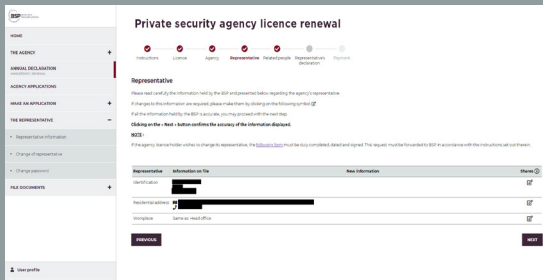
BSP

HOME

THE AGENCY +

ANNUAL DECLARATION

AGENCY APPLICATIONS

MAKE AN APPLICATION +

THE REPRESENTATIVE −

• Representative information

• Change of representative

• Change password

FILE DOCUMENTS +

User profile

Private security agency licence renewal

Instructions Licence Agency Representative Related people Representative's declaration Payment

Representative

Please read carefully the information held by the BSP and presented below regarding the agency's representative.

If changes to this information are required, please make them by clicking on the following symbol .

If all the information held by the BSP is accurate, you may proceed with the next step.

Clicking on the « Next » button confirms the accuracy of the information displayed.

NOTE :

If the agency licence holder wishes to change its representative, the following form must be duly completed, dated and signed. This request must be forwarded to BSP in accordance with the instructions set out therein.

| Representative | Information on file | New information | Shares |
|---|---|---|---|
| Identification | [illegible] | | |
| Residential address | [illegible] | | |
| Workplace | Same as Head office | | |

PREVIOUS

NEXT